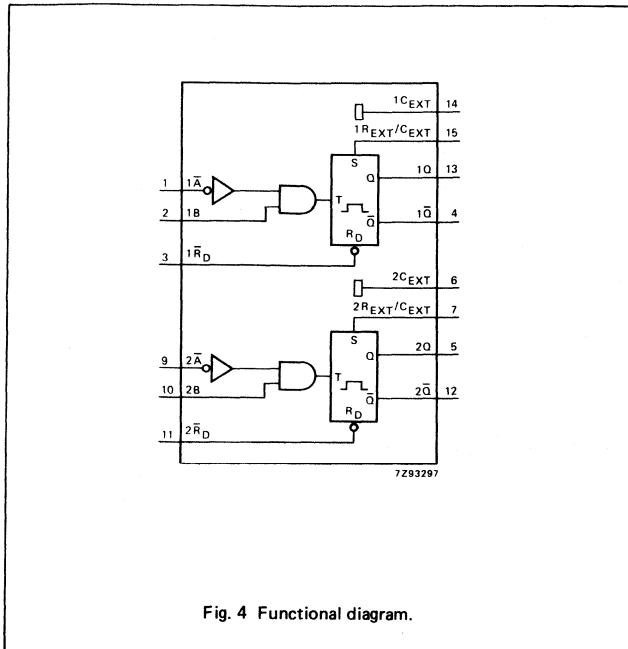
$1C_{EXT}$ 14
$1R_{EXT}/C_{EXT}$ 15
S
Q
1Q 13
1 $1\bar{A}$
2 1B
T
$\bar{Q}$
$1\bar{Q}$ 4
$R_D$
3 $1\bar{R}_D$
$2C_{EXT}$ 6
$2R_{EXT}/C_{EXT}$ 7
S
Q
2Q 5
9 $2\bar{A}$
10 2B
T
$\bar{Q}$
$2\bar{Q}$ 12
$R_D$
11 $2\bar{R}_D$
7Z93297

Fig. 4 Functional diagram.